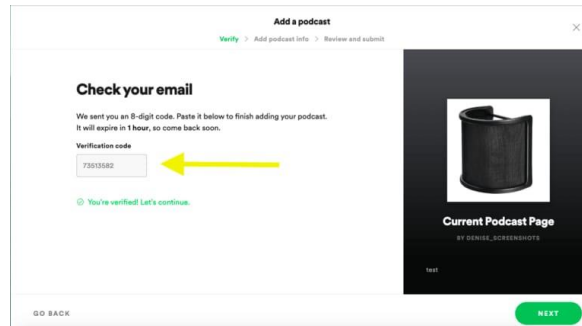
Add a podcast

Verify > Add podcast info > Review and submit

×

Check your email

We sent you an 8-digit code. Paste it below to finish adding your podcast. It will expire in 1 hour, so come back soon.

Verification code

73513582

You're verified! Let's continue.

Current Podcast Page

BY DENISE_SCREENSHOTS

test

GO BACK

NEXT